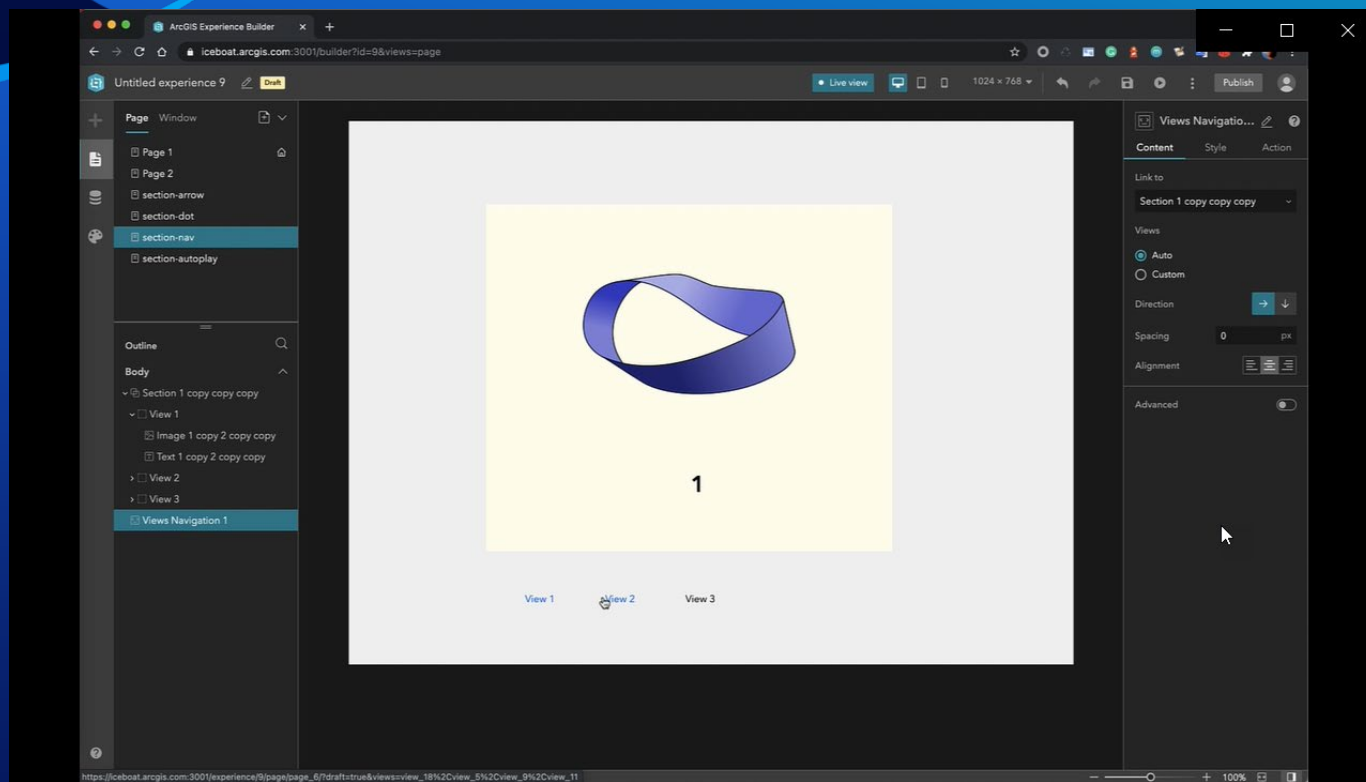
ArcGIS Experience Builder

iceboat.arcgis.com:3001/builder?id=9&views=page

Untitled experience 9 Draft

Live view

1024 × 768

Publish

Page Window

Page 1
Page 2
section-arrow
section-dot
section-nav
section-autoplay

Outline

Body
Section 1 copy copy copy
View 1
Image 1 copy 2 copy copy
Text 1 copy 2 copy copy
View 2
View 3
Views Navigation 1

1

View 1 View 2 View 3

Views Navigatio...

Content Style Action

Link to

Section 1 copy copy copy

Views

Auto
Custom

Direction

Spacing 0 px

Alignment

Advanced

https://iceboat.arcgis.com:3001/experience/9/page/page_6/?draft=true&views=view_18%2Cview_5%2Cview_9%2Cview_11

100%